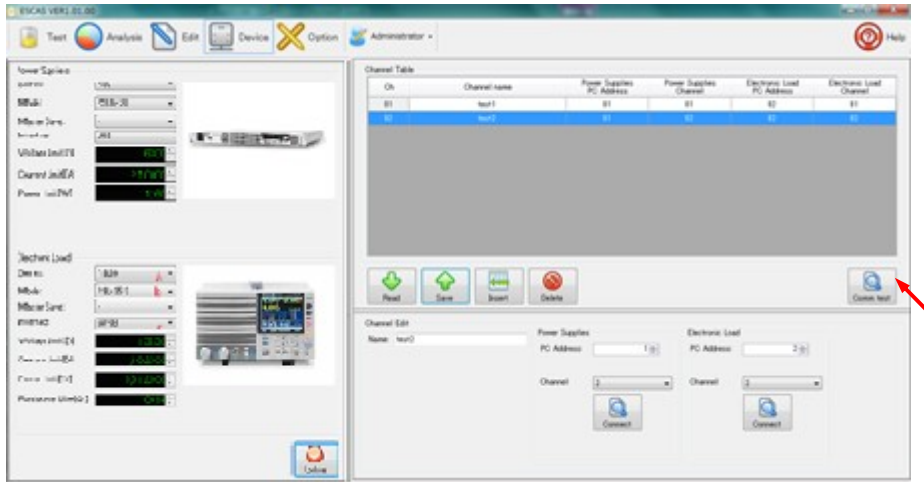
ESCAS VER1.01.00

Test Analysis Edit Device Option Administrator Help

Power Supplies

Model PSU6-30

Interface

Voltage limit[V]

Current limit[A]

Power limit[W]

Electronic Load

Device

Model

Interface

Voltage limit[V]

Current limit[A]

Power limit[W]

Resistance limit[Ω]

Online

Channel Table

| Ch | Channel name | Power Supplies PC Address | Power Supplies Channel | Electronic Load PC Address | Electronic Load Channel |
|---|---|---|---|---|---|
| 01 | test1 | 01 | 01 | 02 | 01 |
| 02 | test2 | 01 | 02 | 02 | 02 |

Read Save Insert Delete Comm test

Channel Edit

Name test2

Power Supplies

PC Address 1

Channel 2

Connect

Electronic Load

PC Address 2

Channel 2

Connect